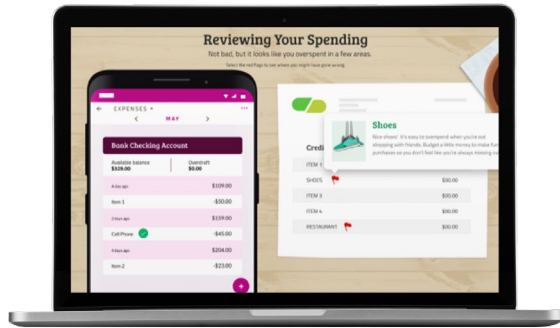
Reviewing Your Spending

Not bad, but it looks like you overspent in a few areas.

Select the red flags to see where you might have gone wrong.

EXPENSES

MAY

Bank Checking Account

Available balance $139.00

Overdraft $0.00

4 days ago $139.00

Item 1 -$50.00

2 days ago $139.00

Cell Phone -$45.00

6 days ago $204.00

Item 2 -$23.00

Credi

ITEM 1

SHOES $30.00

ITEM 3 $30.00

ITEM 4 $30.00

RESTAURANT $30.00

Shoes

Nice shoes! It's easy to overspend when you're out shopping with friends. Budget a little money to make fun purchases so you don't feel like you're always missing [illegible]